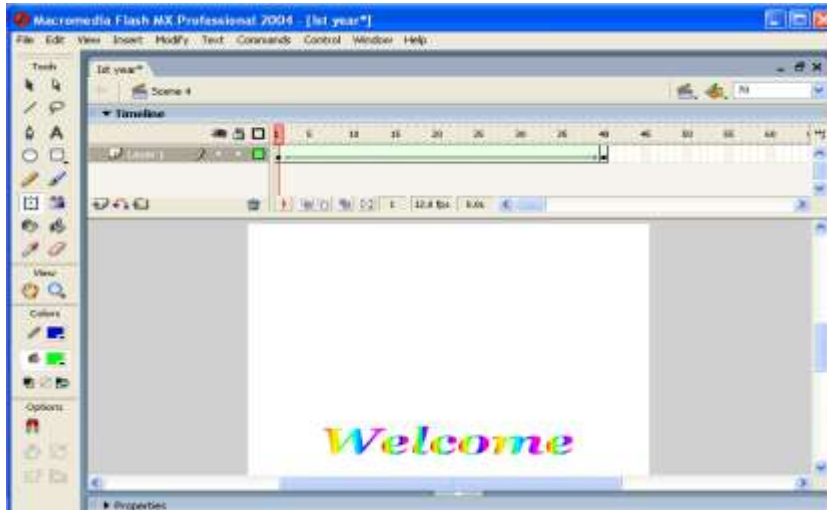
Macromedia Flash MX Professional 2004 - [Ist year*]

File Edit View Insert Modify Text Commands Control Window Help

Tools

Ist year*

Scene 4

Timeline

1 5 10 15 20 25 30 35 40 45 50 55 60

Layer 1

1 12.0 fps 0.0s

View

Colors

Options

Welcome

Properties